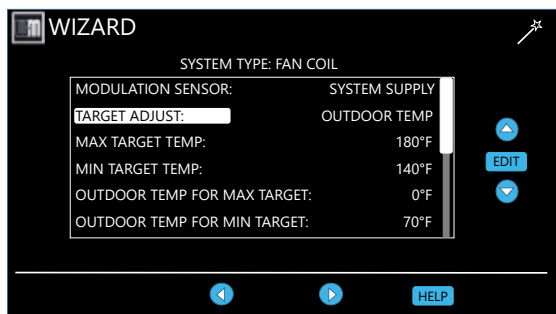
WIZARD

SYSTEM TYPE: FAN COIL

| | |
|---|---|
| MODULATION SENSOR: | SYSTEM SUPPLY |
| TARGET ADJUST: | OUTDOOR TEMP |
| MAX TARGET TEMP: | 180°F |
| MIN TARGET TEMP: | 140°F |
| OUTDOOR TEMP FOR MAX TARGET: | 0°F |
| OUTDOOR TEMP FOR MIN TARGET: | 70°F |

EDIT

HELP